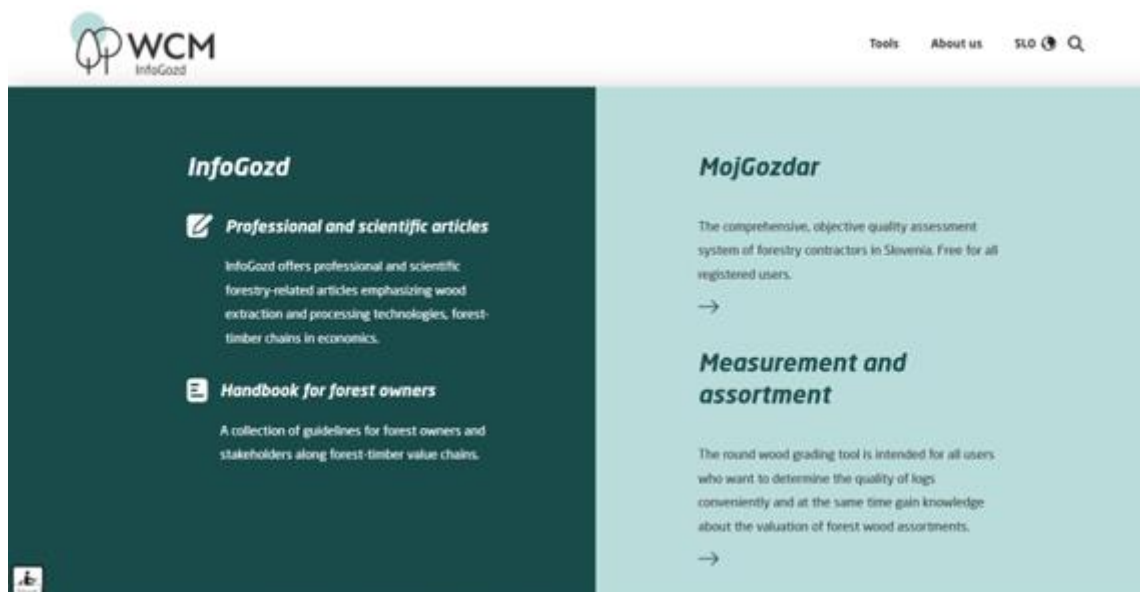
WCM
InfoGozd

Tools About us SLO

InfoGozd

Professional and scientific articles

InfoGozd offers professional and scientific forestry-related articles emphasizing wood extraction and processing technologies, forest-timber chains in economics.

Handbook for forest owners

A collection of guidelines for forest owners and stakeholders along forest-timber value chains.

MojGozdar

The comprehensive, objective quality assessment system of forestry contractors in Slovenia. Free for all registered users.

→

Measurement and assortment

The round wood grading tool is intended for all users who want to determine the quality of logs conveniently and at the same time gain knowledge about the valuation of forest wood assortments.

→